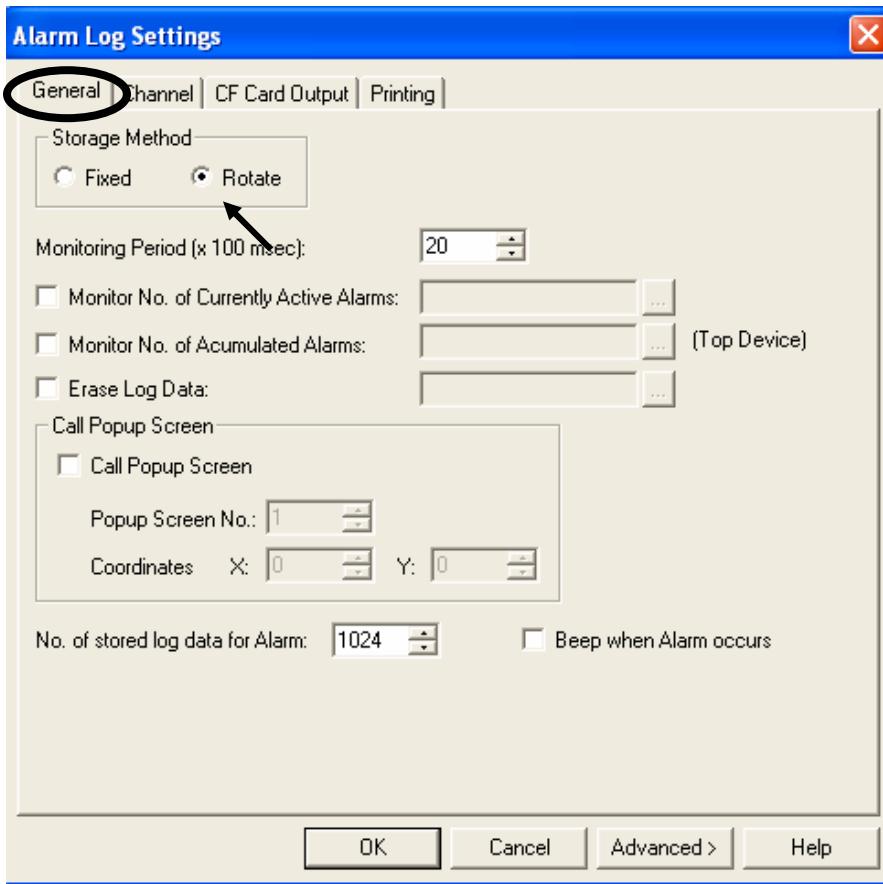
Alarm Log Settings

General | Channel | CF Card Output | Printing

Storage Method
Fixed
Rotate

Monitoring Period (x 100 msec): 20

Monitor No. of Currently Active Alarms: ...
Monitor No. of Acumulated Alarms: ... (Top Device)
Erase Log Data: ...

Call Popup Screen
Call Popup Screen
Popup Screen No.: 1
Coordinates X: 0 Y: 0

No. of stored log data for Alarm: 1024
Beep when Alarm occurs

OK
Cancel
Advanced >
Help